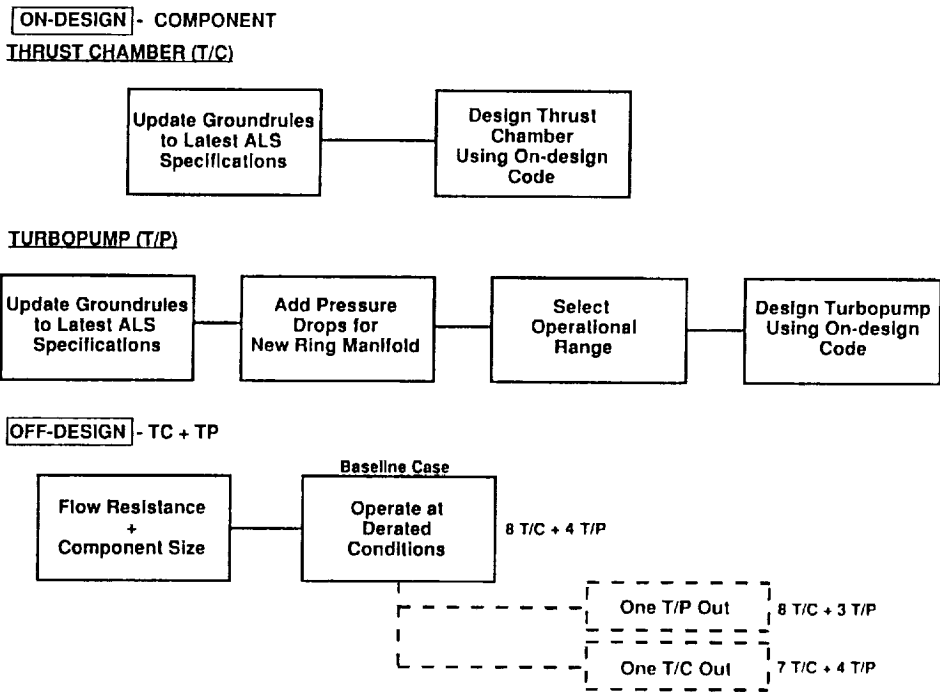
ON-DESIGN - COMPONENT

THRUST CHAMBER (T/C)

Update Groundrules to Latest ALS Specifications

Design Thrust Chamber Using On-design Code

TURBOPUMP (T/P)

Update Groundrules to Latest ALS Specifications

Add Pressure Drops for New Ring Manifold

Select Operational Range

Design Turbopump Using On-design Code

OFF-DESIGN - TC + TP

Flow Resistance + Component Size

Baseline Case

Operate at Derated Conditions

8 T/C + 4 T/P

One T/P Out

8 T/C + 3 T/P

One T/C Out

7 T/C + 4 T/P